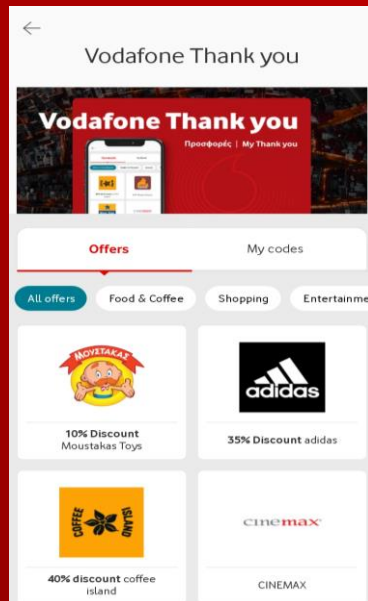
Vodafone Thank you

Vodafone Thank you
Προσφορές | My Thank you

Offers
My codes

All offers
Food & Coffee
Shopping
Entertainme

ΜΟΥΣΤΑΚΑΣ
10% Discount
Moustakas Toys

adidas
35% Discount adidas

COFFEE ISLAND
40% discount coffee island

cinemax
CINEMAX